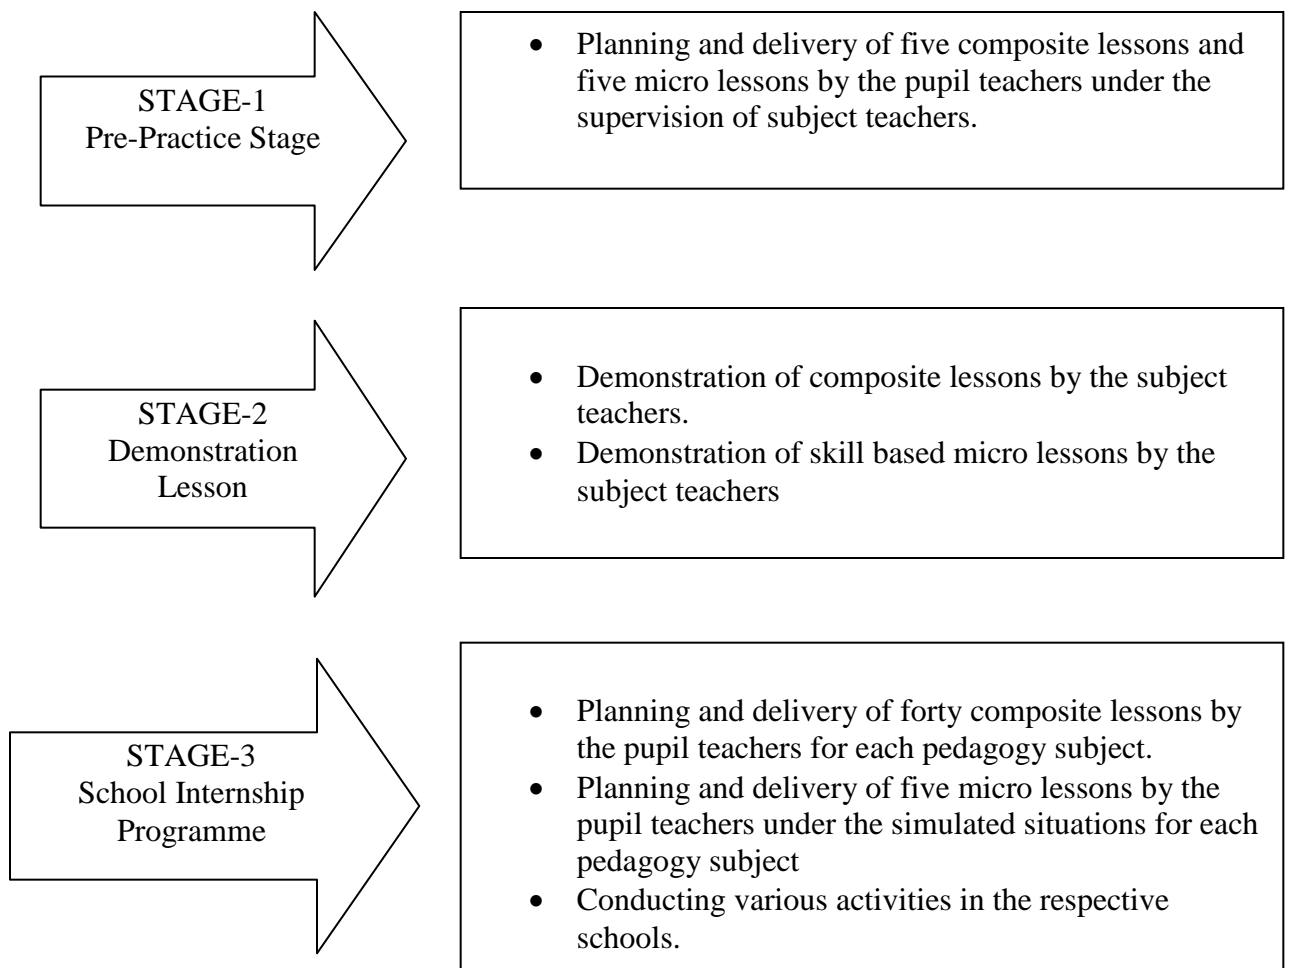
STAGE-1
Pre-Practice Stage

- Planning and delivery of five composite lessons and five micro lessons by the pupil teachers under the supervision of subject teachers.

STAGE-2
Demonstration Lesson

- Demonstration of composite lessons by the subject teachers.
- Demonstration of skill based micro lessons by the subject teachers

STAGE-3
School Internship Programme

- Planning and delivery of forty composite lessons by the pupil teachers for each pedagogy subject.
- Planning and delivery of five micro lessons by the pupil teachers under the simulated situations for each pedagogy subject
- Conducting various activities in the respective schools.